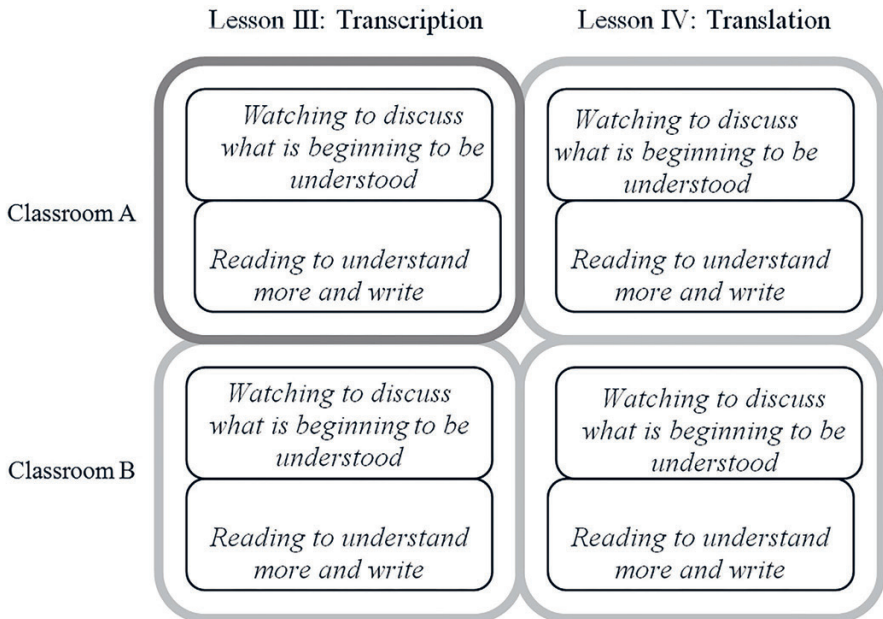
|  | Lesson III: Transcription | Lesson IV: Translation |
|---|---|---|
| Classroom A | Watching to discuss what is beginning to be understood<br>Reading to understand more and write | Watching to discuss what is beginning to be understood<br>Reading to understand more and write |
| Classroom B | Watching to discuss what is beginning to be understood<br>Reading to understand more and write | Watching to discuss what is beginning to be understood<br>Reading to understand more and write |